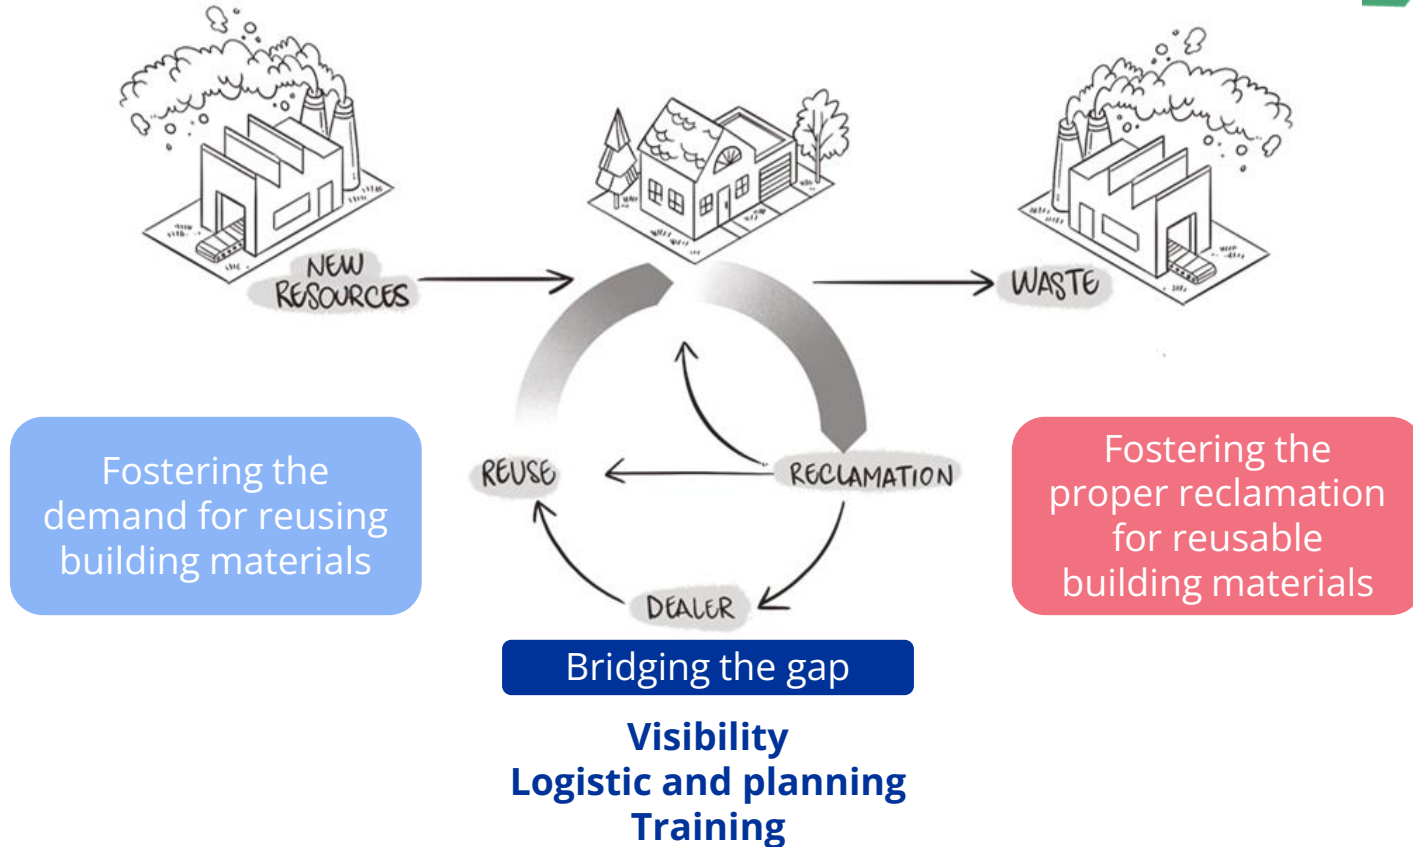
NEW RESOURCES

WASTE

REUSE

RECLAMATION

DEALER

Fostering the demand for reusing building materials

Fostering the proper reclamation for reusable building materials

Bridging the gap

Visibility
Logistic and planning
Training